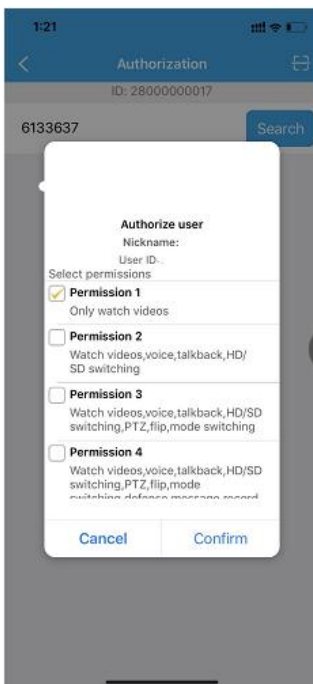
1:21

Authorization

ID: 28000000017

6133637

Search

Authorize user

Nickname:

User ID:

Select permissions

Permission 1

Only watch videos

Permission 2

Watch videos,voice,talkback,HD/SD switching

Permission 3

Watch videos,voice,talkback,HD/SD switching,PTZ,flip,mode switching

Permission 4

Watch videos,voice,talkback,HD/SD switching,PTZ,flip,mode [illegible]

Cancel

Confirm